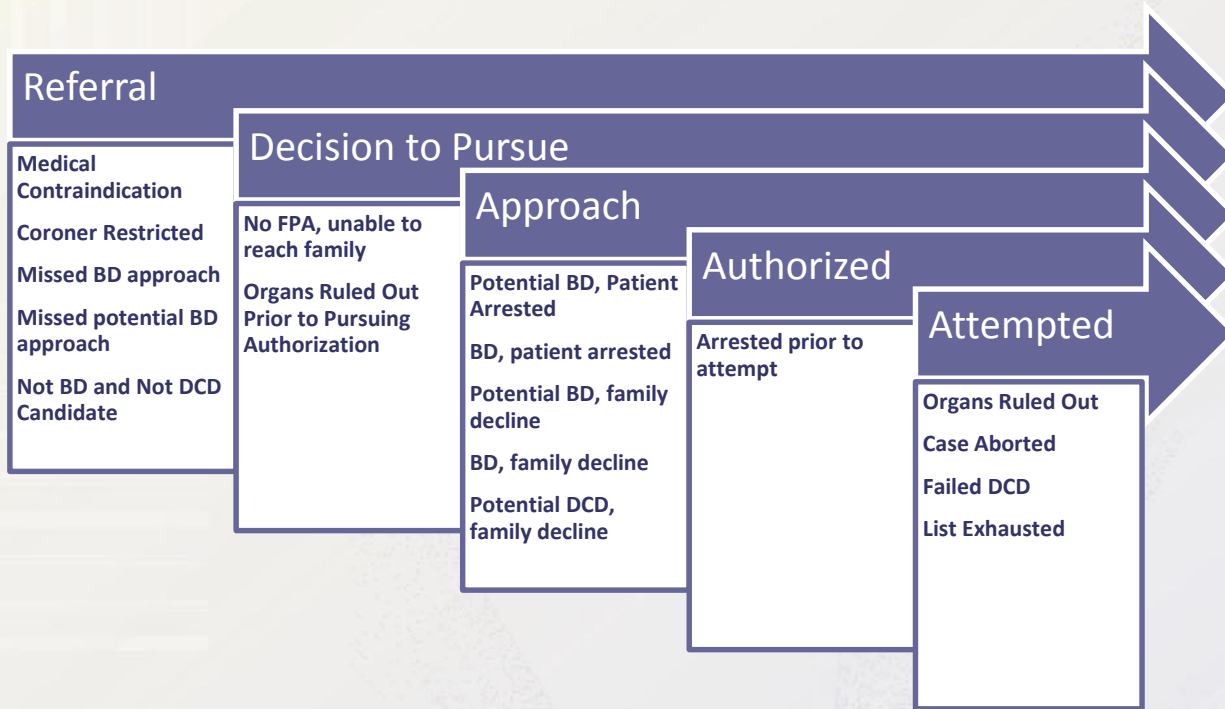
Referral

Medical Contraindication

Coroner Restricted

Missed BD approach

Missed potential BD approach

Not BD and Not DCD Candidate

Decision to Pursue

No FPA, unable to reach family

Organs Ruled Out Prior to Pursuing Authorization

Approach

Potential BD, Patient Arrested

BD, patient arrested

Potential BD, family decline

BD, family decline

Potential DCD, family decline

Authorized

Arrested prior to attempt

Attempted

Organs Ruled Out

Case Aborted

Failed DCD

List Exhausted